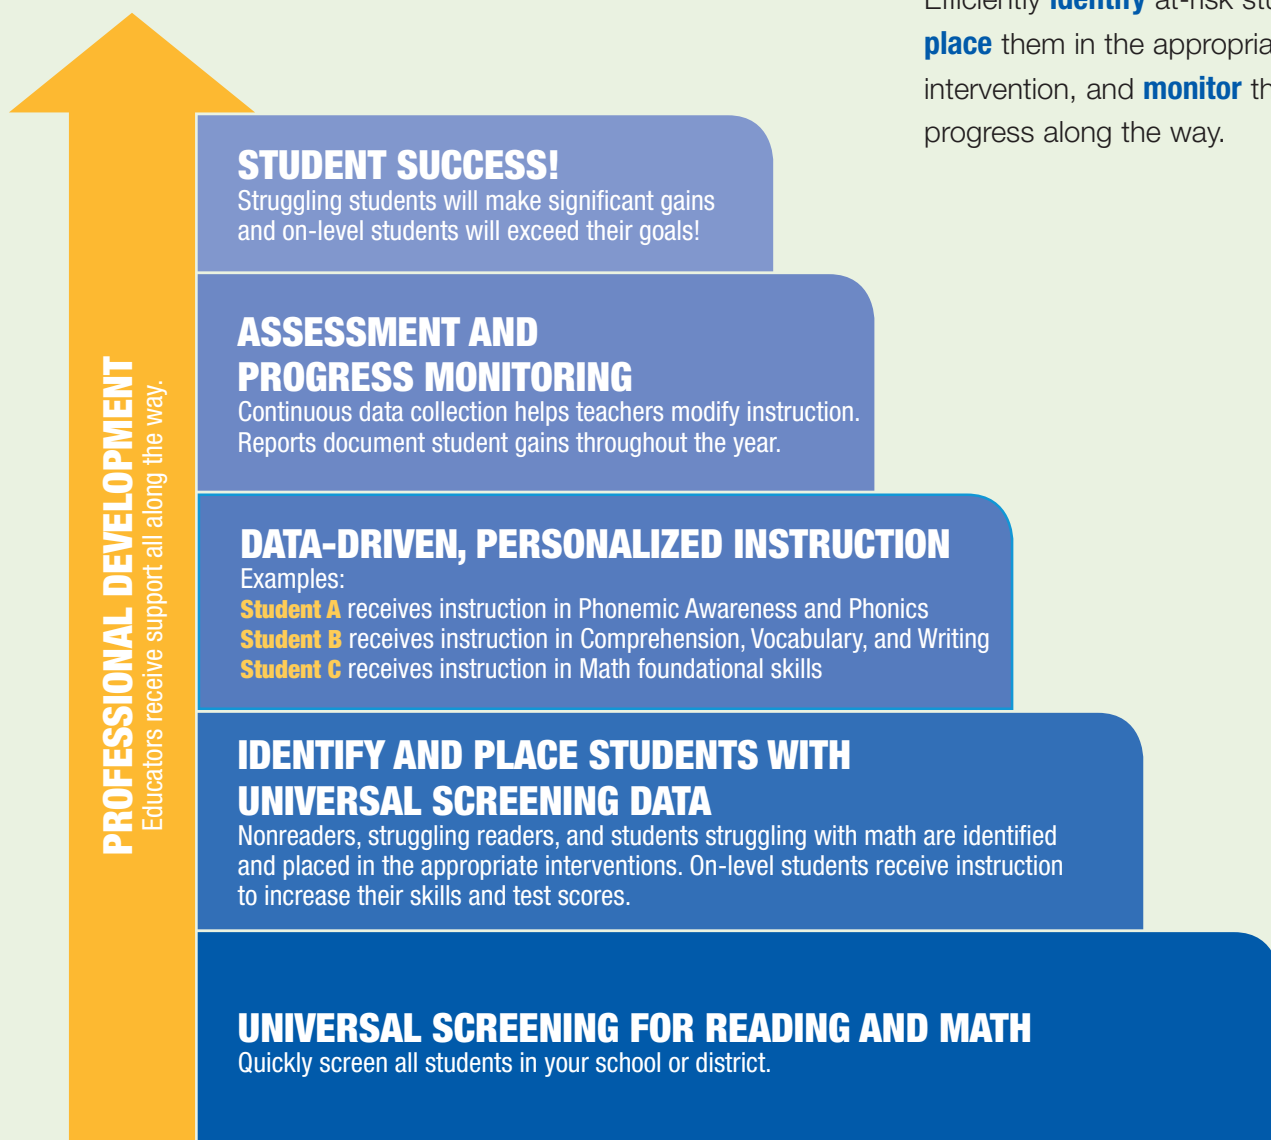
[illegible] at-risk st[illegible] **place** them in the appropria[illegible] intervention, and **monitor** th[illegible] progress along the way.

PROFESSIONAL DEVELOPMENT
Educators receive support all along the way.

STUDENT SUCCESS!
Struggling students will make significant gains and on-level students will exceed their goals!

ASSESSMENT AND PROGRESS MONITORING
Continuous data collection helps teachers modify instruction. Reports document student gains throughout the year.

DATA-DRIVEN, PERSONALIZED INSTRUCTION
Examples:
Student A receives instruction in Phonemic Awareness and Phonics
Student B receives instruction in Comprehension, Vocabulary, and Writing
Student C receives instruction in Math foundational skills

IDENTIFY AND PLACE STUDENTS WITH UNIVERSAL SCREENING DATA
Nonreaders, struggling readers, and students struggling with math are identified and placed in the appropriate interventions. On-level students receive instruction to increase their skills and test scores.

UNIVERSAL SCREENING FOR READING AND MATH
Quickly screen all students in your school or district.